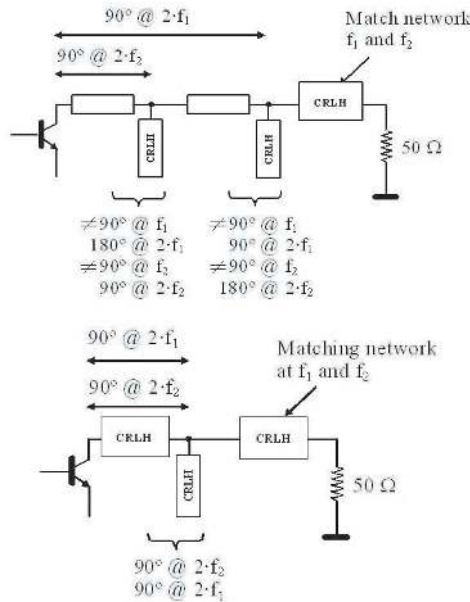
$90° @ 2 \cdot f_1$

Match network $f_1$ and $f_2$

$90° @ 2 \cdot f_2$

CRLH

CRLH

CRLH

$50\ \Omega$

$\neq 90° @ f_1$
$180° @ 2 \cdot f_1$
$\neq 90° @ f_2$
$90° @ 2 \cdot f_2$

$\neq 90° @ f_1$
$90° @ 2 \cdot f_1$
$\neq 90° @ f_2$
$180° @ 2 \cdot f_2$

$90° @ 2 \cdot f_1$

Matching network at $f_1$ and $f_2$

$90° @ 2 \cdot f_2$

CRLH

CRLH

CRLH

$50\ \Omega$

$90° @ 2 \cdot f_2$
$90° @ 2 \cdot f_1$